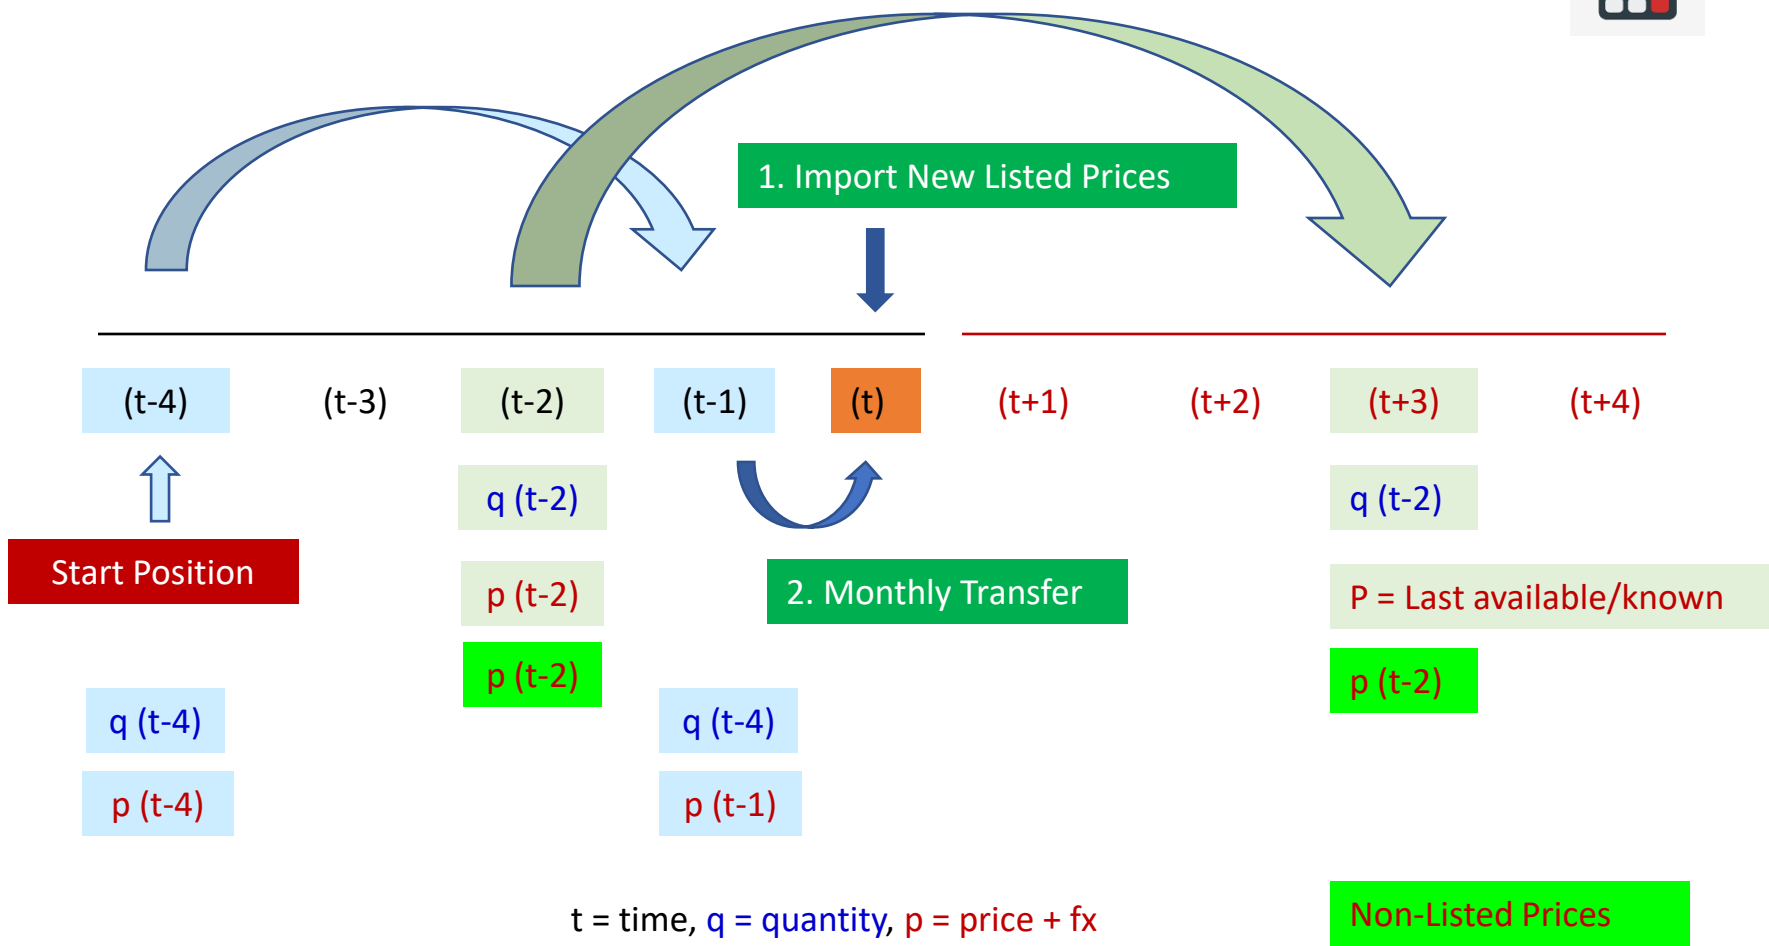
1. Import New Listed Prices

(t-4) (t-3) (t-2) (t-1) (t) (t+1) (t+2) (t+3) (t+4)

q (t-2)

q (t-2)

Start Position

p (t-2)

2. Monthly Transfer

P = Last available/known

p (t-2)

p (t-2)

q (t-4)

q (t-4)

p (t-4)

p (t-1)

t = time, q = quantity, p = price + fx

Non-Listed Prices